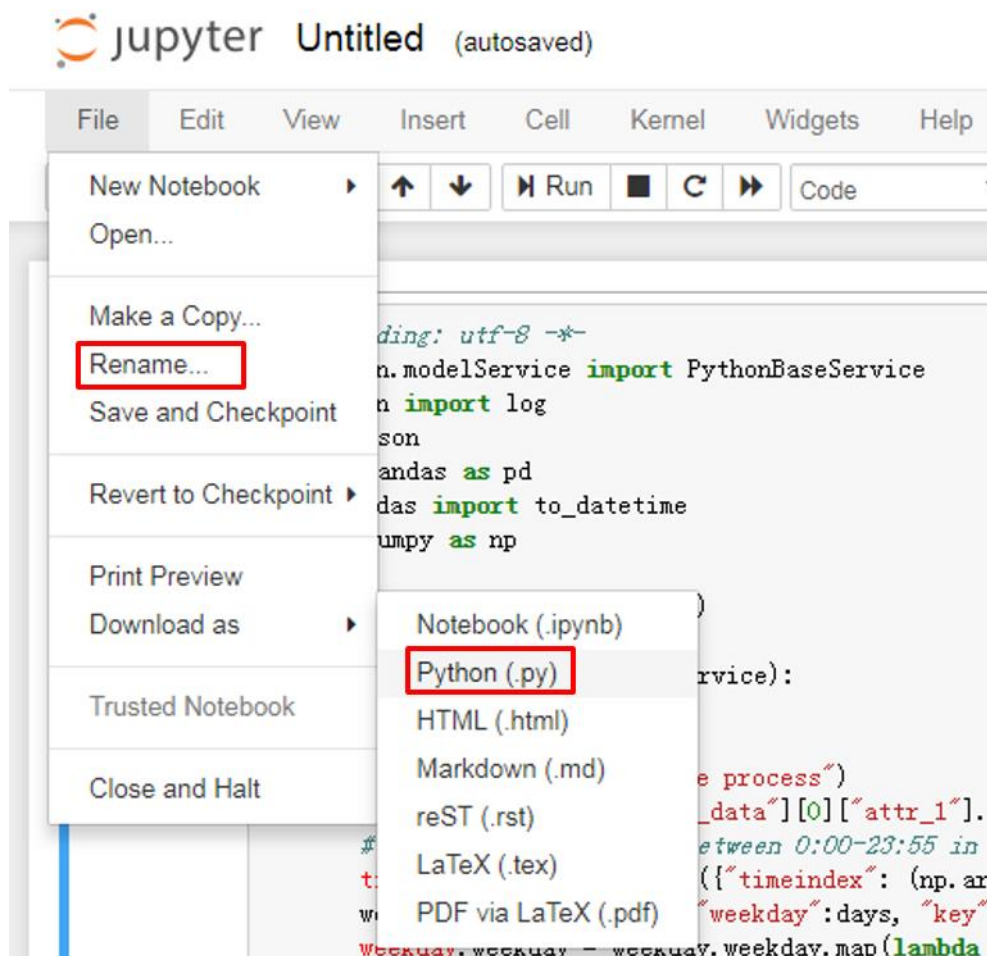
jupyter Untitled (autosaved)

File Edit View Insert Cell Kernel Widgets Help

Run Code

New Notebook
Open...

Make a Copy...
Rename...
Save and Checkpoint

Revert to Checkpoint

Print Preview
Download as

Trusted Notebook

Close and Halt

Notebook (.ipynb)
Python (.py)
HTML (.html)
Markdown (.md)
reST (.rst)
LaTeX (.tex)
PDF via LaTeX (.pdf)

ding: utf-8 -*-
n.modelService import PythonBaseService
n import log
son
andas as pd
das import to_datetime
umpy as np

)

rvice):

e process")
_data"][0]["attr_1"].
# etween 0:00-23:55 in
t ({"timeindex": (np.ar
w "weekday":days, "key"
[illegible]